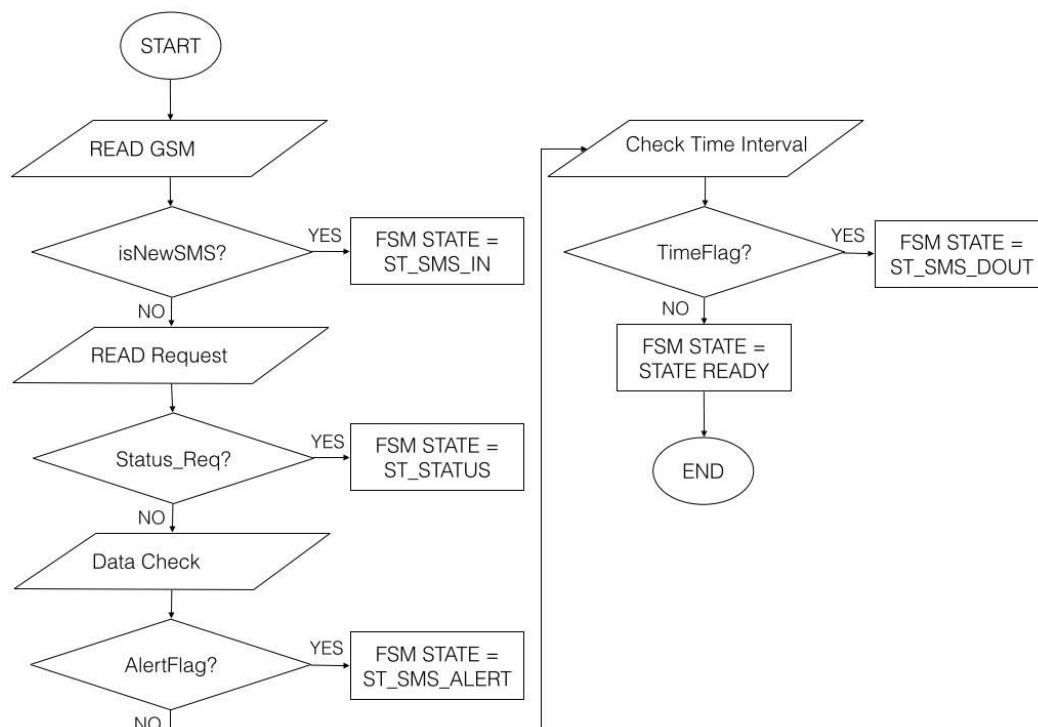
START

READ GSM

isNewSMS?

YES

FSM STATE = ST_SMS_IN

NO

READ Request

Status_Req?

YES

FSM STATE = ST_STATUS

NO

Data Check

AlertFlag?

YES

FSM STATE = ST_SMS_ALERT

NO

Check Time Interval

TimeFlag?

YES

FSM STATE = ST_SMS_DOUT

NO

FSM STATE = STATE READY

END